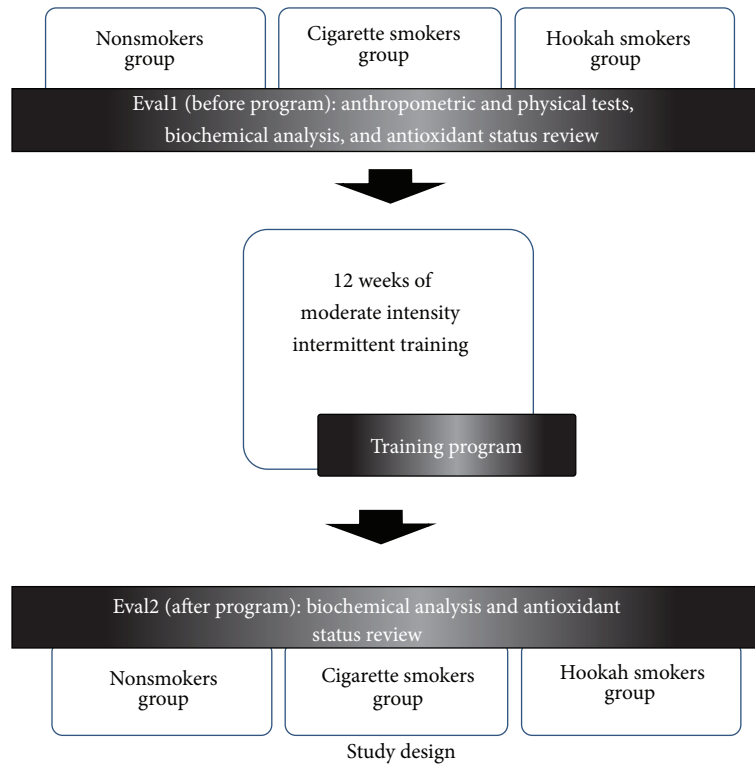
Nonsmokers group

Cigarette smokers group

Hookah smokers group

Eval1 (before program): anthropometric and physical tests, biochemical analysis, and antioxidant status review

12 weeks of moderate intensity intermittent training

Training program

Eval2 (after program): biochemical analysis and antioxidant status review

Nonsmokers group

Cigarette smokers group

Hookah smokers group

Study design